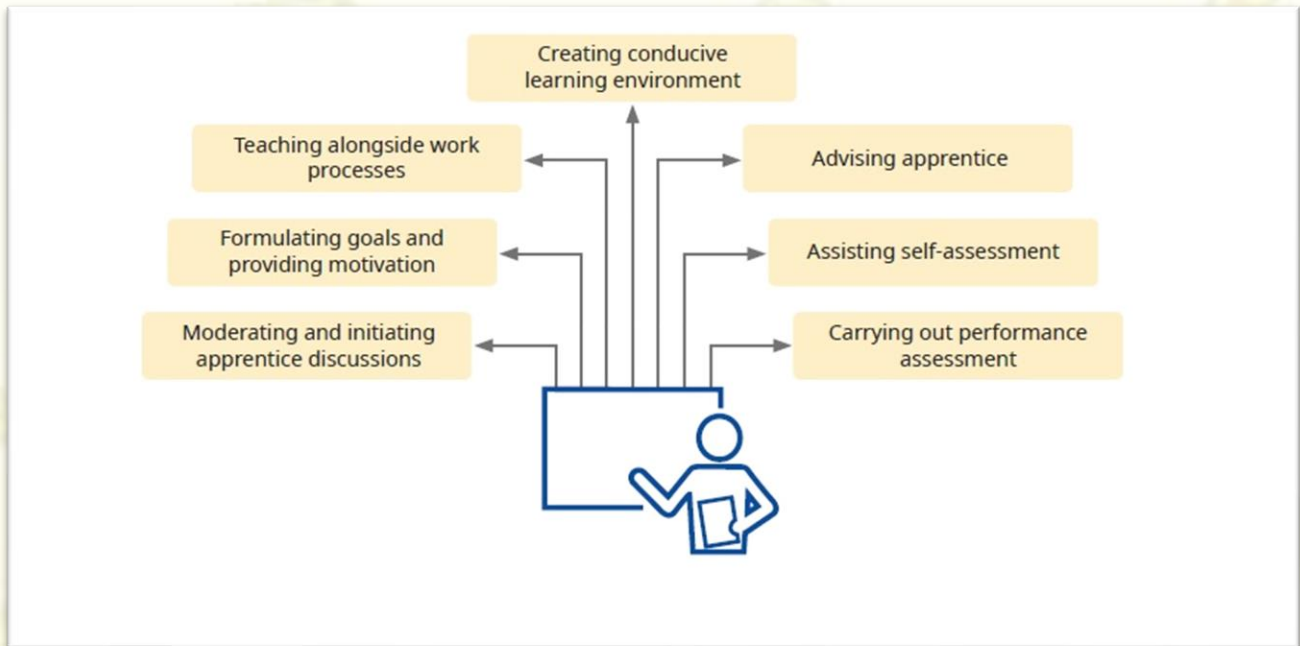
Creating conducive learning environment

Teaching alongside work processes

Advising apprentice

Formulating goals and providing motivation

Assisting self-assessment

Moderating and initiating apprentice discussions

Carrying out performance assessment